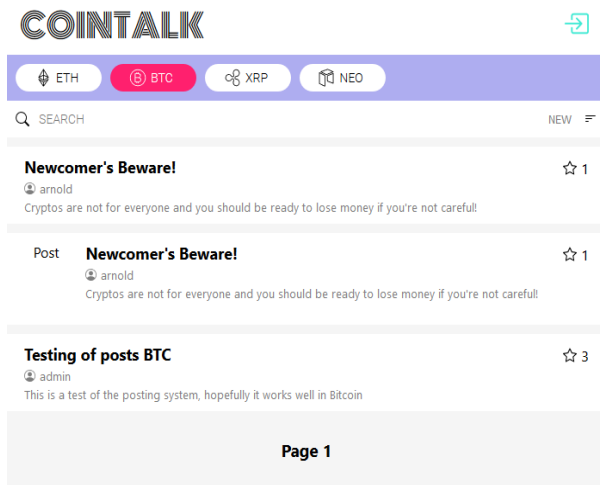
COINTALK

ETH BTC XRP NEO

SEARCH

NEW

Newcomer's Beware!
1
arnold
Cryptos are not for everyone and you should be ready to lose money if you're not careful!

Post
Newcomer's Beware!
1
arnold
Cryptos are not for everyone and you should be ready to lose money if you're not careful!

Testing of posts BTC
3
admin
This is a test of the posting system, hopefully it works well in Bitcoin

Page 1